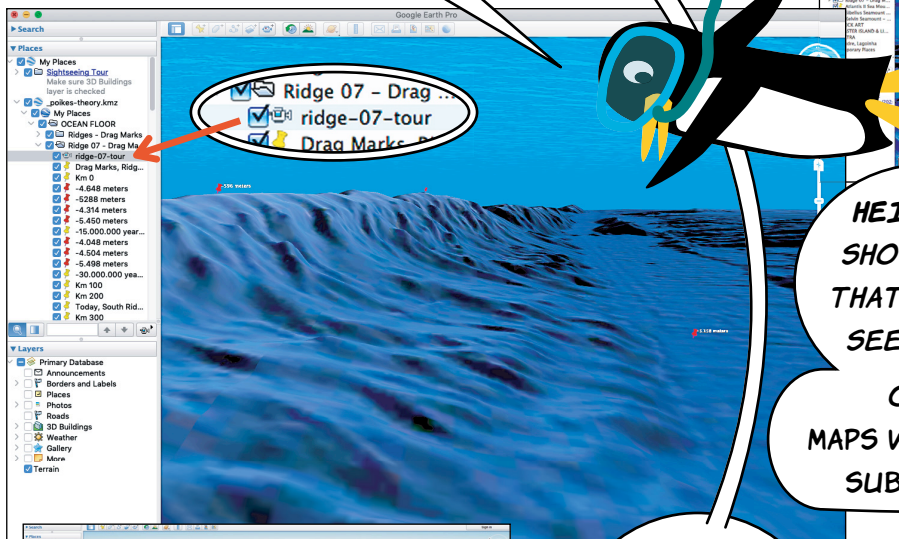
Google Earth Pro

Search

Places

My Places
Sightseeing Tour
Make sure 3D Buildings layer is checked
_poikes-theory.kmz
My Places
OCEAN FLOOR
Ridges - Drag Marks
Ridge 07 - Drag Ma
ridge-07-tour
Drag Marks, Ridg...
Km 0
-4.648 meters
-5288 meters
-4.314 meters
-5.450 meters
-15.000.000 year...
-4.048 meters
-4.504 meters
-5.498 meters
-30.000.000 yea...
Km 100
Km 200
Today, South Rid...
Km 300

Layers
Primary Database
Announcements
Borders and Labels
Places
Photos
Roads
3D Buildings
Weather
Gallery
More
Terrain

Ridge 07 - Drag ...
ridge-07-tour
Drag Marks, Ri...

-596 meters

-5.318 meters

HEI
SHO
THAT
SEE
C
MAPS W
SUB